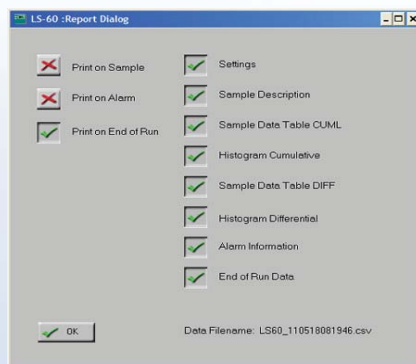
LS-60 :Report Dialog

Print on Sample

Print on Alarm

Print on End of Run

Settings

Sample Description

Sample Data Table CUML

Histogram Cumulative

Sample Data Table DIFF

Histogram Differential

Alarm Information

End of Run Data

OK

Data Filename: LS60_110518081946.csv